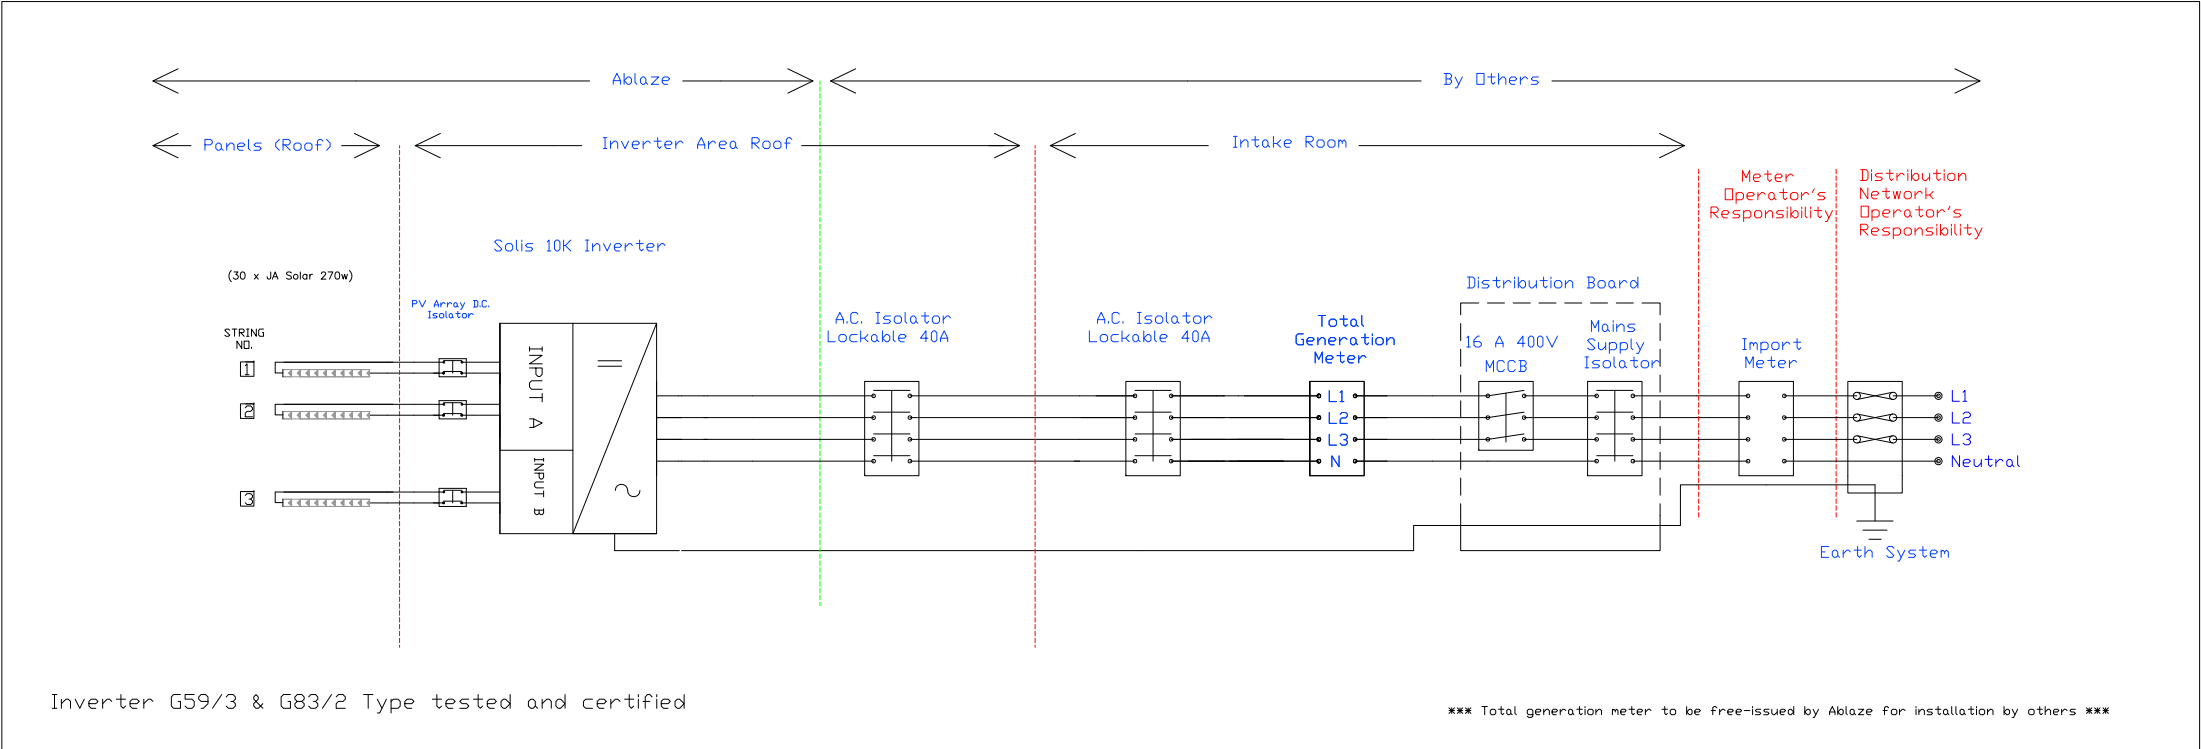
Ablaze

By Others

Panels (Roof)

Inverter Area Roof

Intake Room

Meter Operator's Responsibility

Distribution Network Operator's Responsibility

Solis 10K Inverter

(30 x JA Solar 270w)

PV Array D.C. Isolator

STRING NO.

1

2

3

INPUT A

INPUT B

=

~

A.C. Isolator Lockable 40A

A.C. Isolator Lockable 40A

Total Generation Meter

L1
L2
L3
N

Distribution Board

16 A 400V MCCB

Mains Supply Isolator

Import Meter

L1
L2
L3
Neutral

Earth System

Inverter G59/3 & G83/2 Type tested and certified

*** Total generation meter to be free-issued by Ablaze for installation by others ***